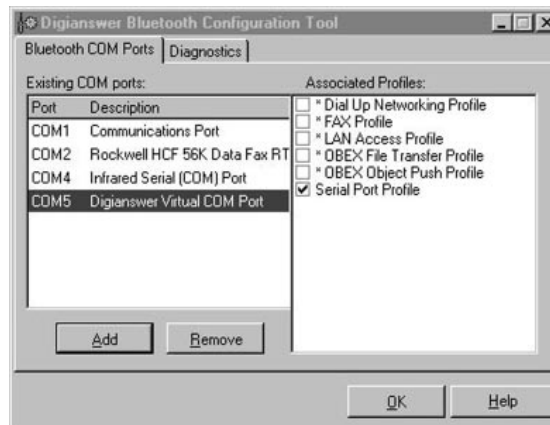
Digianswer Bluetooth Configuration Tool

Bluetooth COM Ports | Diagnostics

Existing COM ports:

| Port | Description |
|---|---|
| COM1 | Communications Port |
| COM2 | Rockwell HCF 56K Data Fax RT |
| COM4 | Infrared Serial (COM) Port |
| COM5 | Digianswer Virtual COM Port |

Add
Remove

Associated Profiles:
* Dial Up Networking Profile
* FAX Profile
* LAN Access Profile
* OBEX File Transfer Profile
* OBEX Object Push Profile
Serial Port Profile

OK
Help